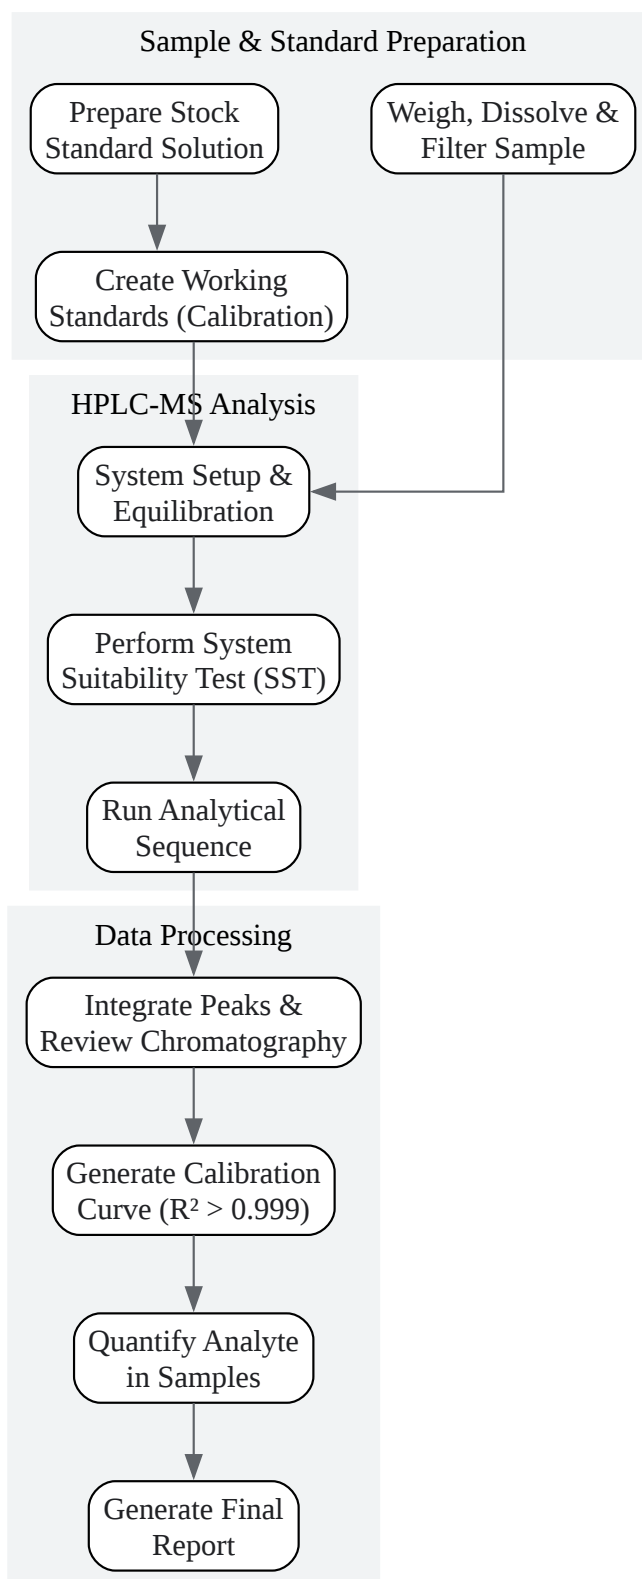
Sample & Standard Preparation

Prepare Stock Standard Solution

Weigh, Dissolve & Filter Sample

Create Working Standards (Calibration)

HPLC-MS Analysis

System Setup & Equilibration

Perform System Suitability Test (SST)

Run Analytical Sequence

Data Processing

Integrate Peaks & Review Chromatography

Generate Calibration Curve ($R^2 > 0.999$)

Quantify Analyte in Samples

Generate Final Report